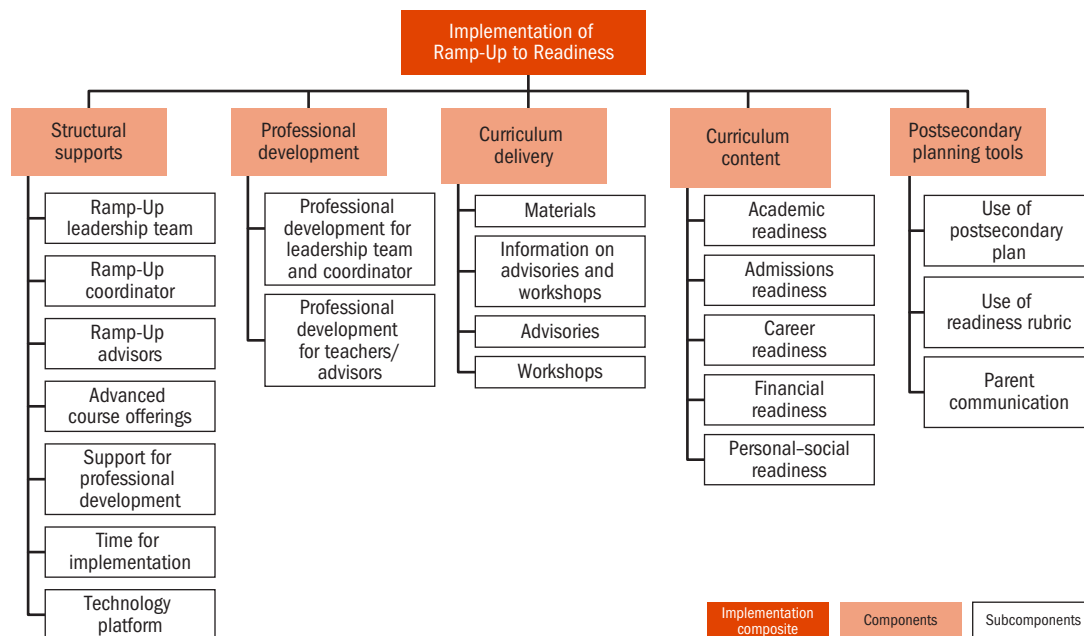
Implementation of Ramp-Up to Readiness

Structural supports

Ramp-Up leadership team

Ramp-Up coordinator

Ramp-Up advisors

Advanced course offerings

Support for professional development

Time for implementation

Technology platform

Professional development

Professional development for leadership team and coordinator

Professional development for teachers/ advisors

Curriculum delivery

Materials

Information on advisories and workshops

Advisories

Workshops

Curriculum content

Academic readiness

Admissions readiness

Career readiness

Financial readiness

Personal–social readiness

Postsecondary planning tools

Use of postsecondary plan

Use of readiness rubric

Parent communication

Implementation composite

Components

Subcomponents